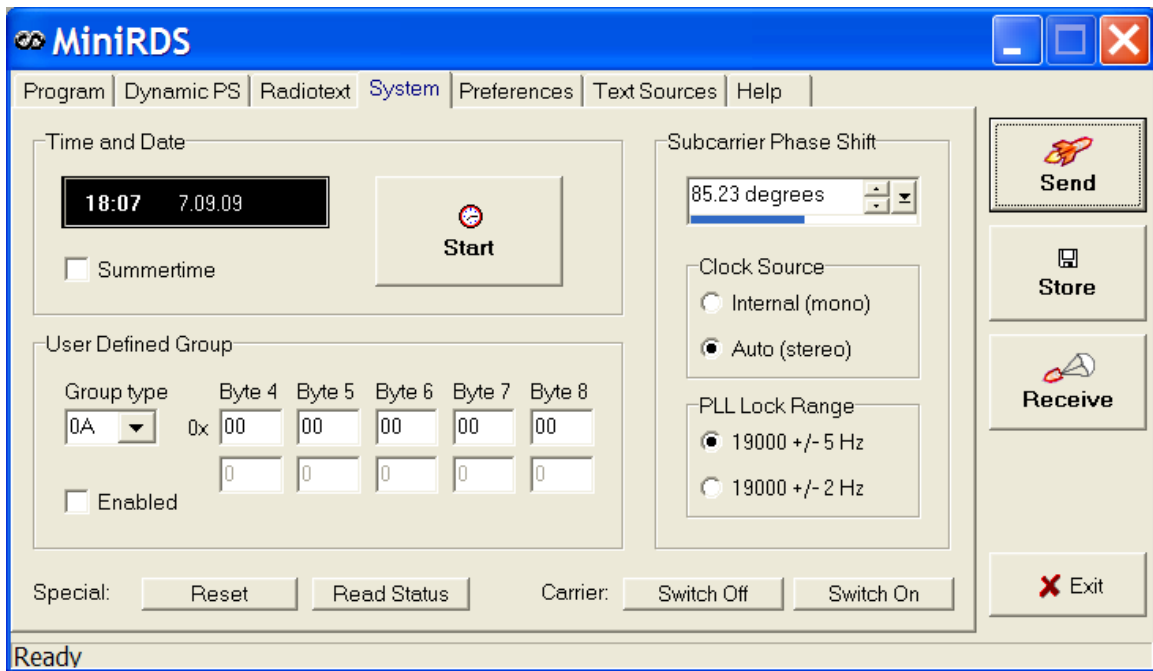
MiniRDS

Program | Dynamic PS | Radiotext | System | Preferences | Text Sources | Help

Time and Date

18:07 7.09.09

Start

Summertime

User Defined Group

Group type
0A

Byte 4 Byte 5 Byte 6 Byte 7 Byte 8
0x 00 00 00 00 00
0 0 0 0 0

Enabled

Subcarrier Phase Shift

85.23 degrees

Clock Source
Internal (mono)
Auto (stereo)

PLL Lock Range
19000 +/- 5 Hz
19000 +/- 2 Hz

Send

Store

Receive

Special: Reset Read Status Carrier: Switch Off Switch On

Exit

Ready